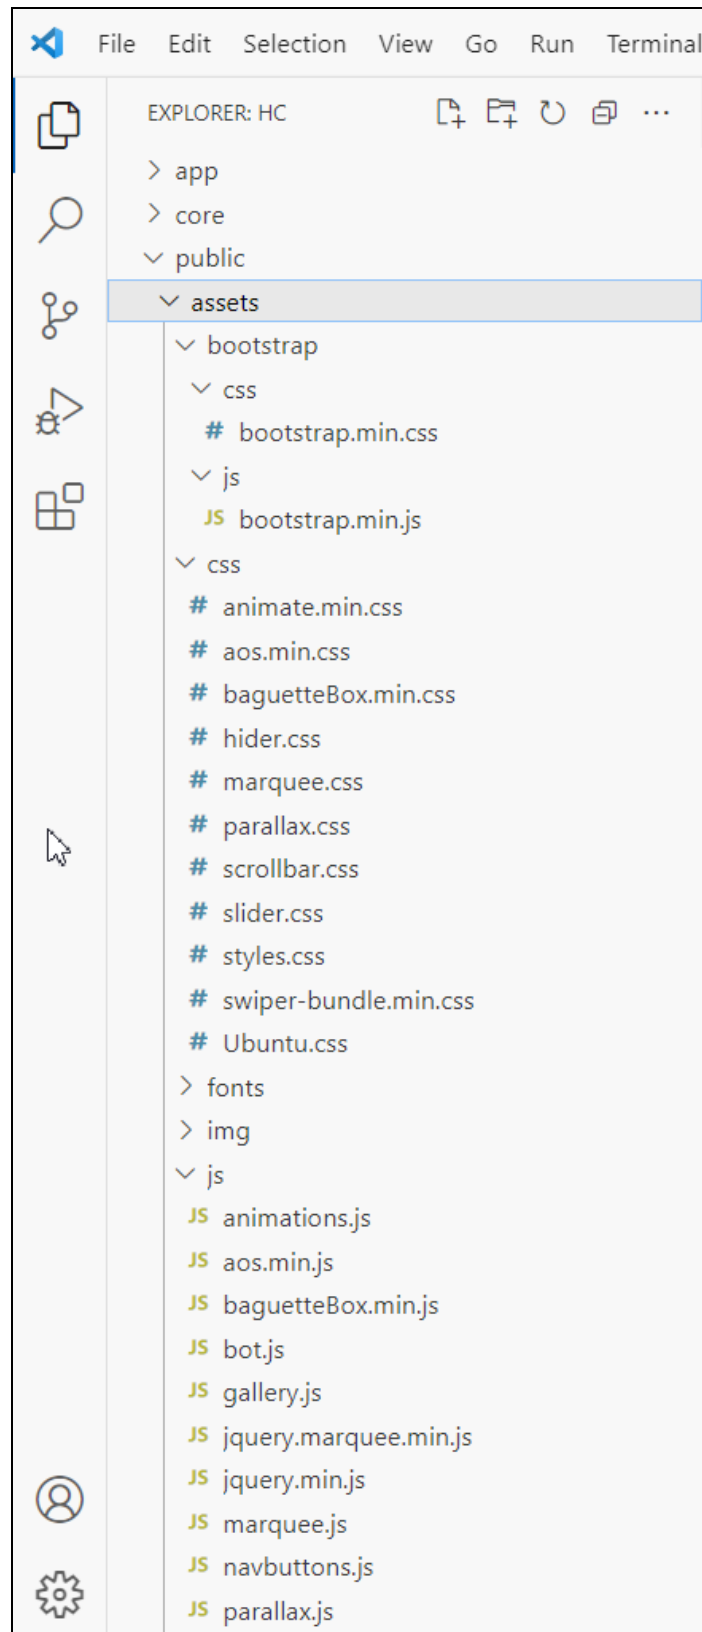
File Edit Selection View Go Run Terminal

EXPLORER: HC

> app
> core
∨ public
∨ assets
∨ bootstrap
∨ css
# bootstrap.min.css
∨ js
JS bootstrap.min.js
∨ css
# animate.min.css
# aos.min.css
# baguetteBox.min.css
# hider.css
# marquee.css
# parallax.css
# scrollbar.css
# slider.css
# styles.css
# swiper-bundle.min.css
# Ubuntu.css
> fonts
> img
∨ js
JS animations.js
JS aos.min.js
JS baguetteBox.min.js
JS bot.js
JS gallery.js
JS jquery.marquee.min.js
JS jquery.min.js
JS marquee.js
JS navbuttons.js
JS parallax.js